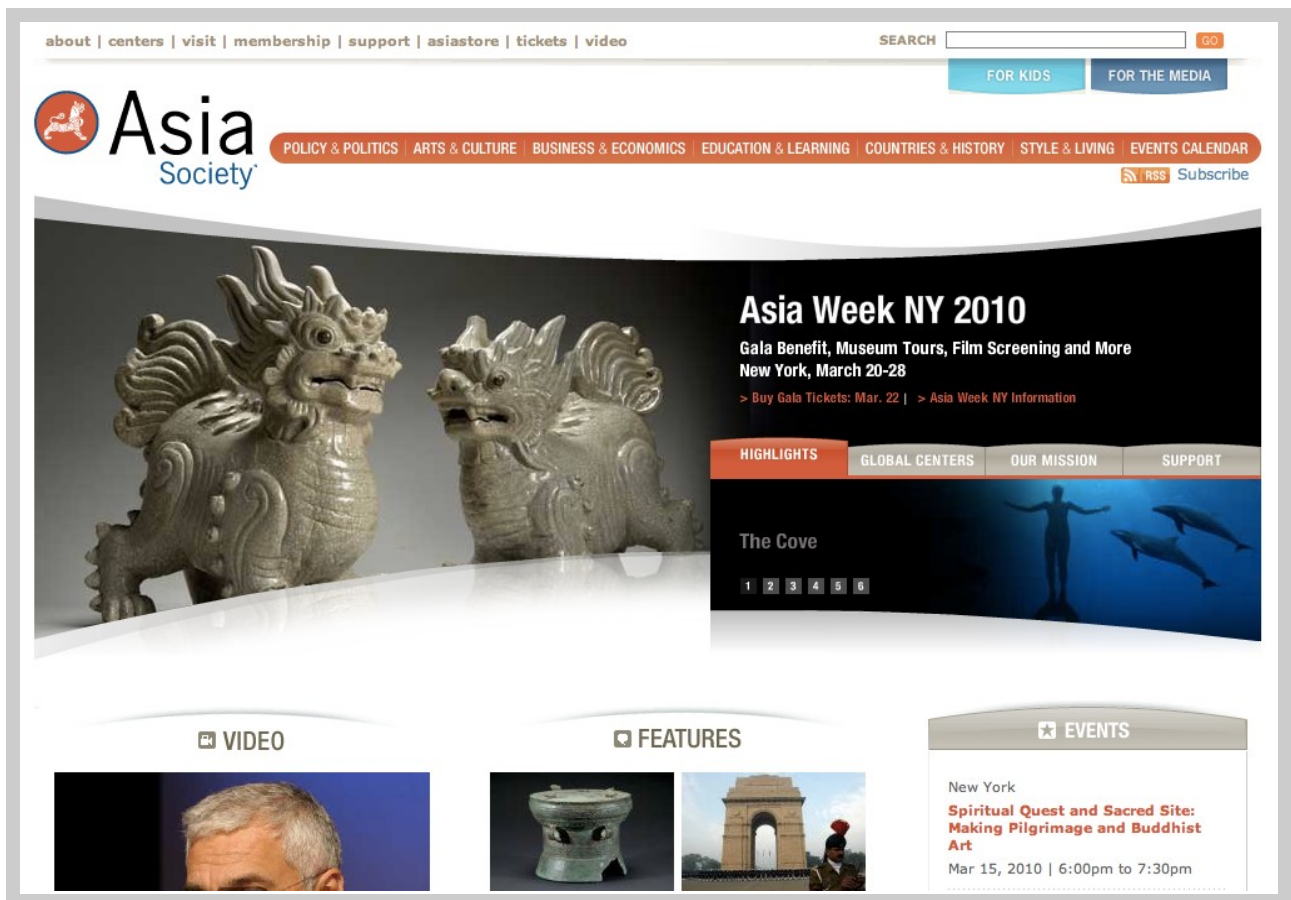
about | centers | visit | membership | support | asiastore | tickets | video

SEARCH GO

FOR KIDS FOR THE MEDIA

Asia Society

POLICY & POLITICS | ARTS & CULTURE | BUSINESS & ECONOMICS | EDUCATION & LEARNING | COUNTRIES & HISTORY | STYLE & LIVING | EVENTS CALENDAR

RSS Subscribe

Asia Week NY 2010

Gala Benefit, Museum Tours, Film Screening and More
New York, March 20-28

> Buy Gala Tickets: Mar. 22 | > Asia Week NY Information

HIGHLIGHTS GLOBAL CENTERS OUR MISSION SUPPORT

The Cove

1 2 3 4 5 6

VIDEO

FEATURES

EVENTS

New York

Spiritual Quest and Sacred Site: Making Pilgrimage and Buddhist Art

Mar 15, 2010 | 6:00pm to 7:30pm